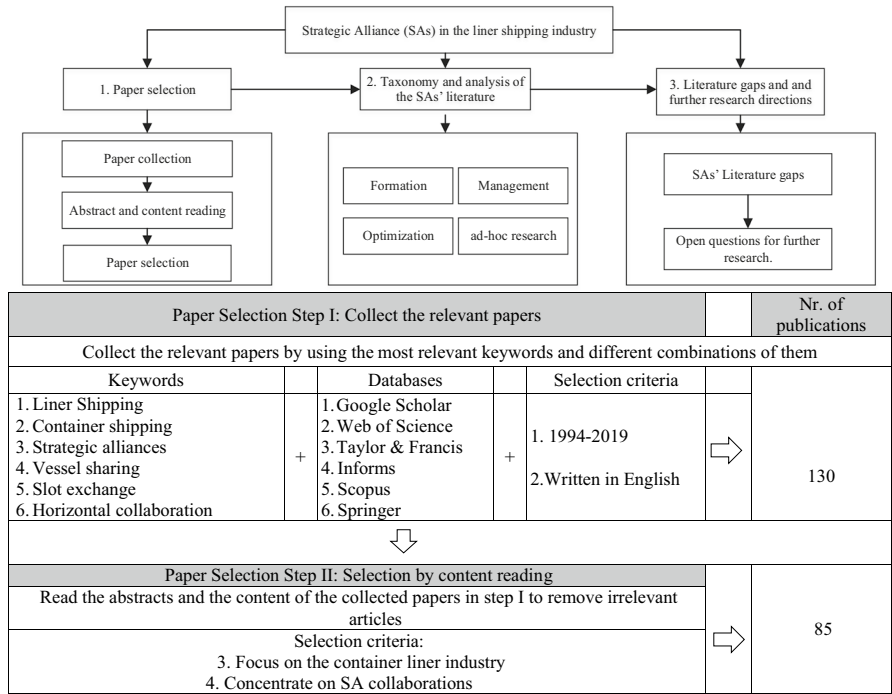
Strategic Alliance (SAs) in the liner shipping industry

1. Paper selection

2. Taxonomy and analysis of the SAs' literature

3. Literature gaps and and further research directions

Paper collection

Abstract and content reading

Paper selection

Formation

Management

Optimization

ad-hoc research

SAs' Literature gaps

Open questions for further research.

| Paper Selection Step I: Collect the relevant papers | | | | | | Nr. of publications |
|---|---|---|---|---|---|---|
| Collect the relevant papers by using the most relevant keywords and different combinations of them | | | | | | |
| Keywords | | Databases | | Selection criteria | | |
| 1. Liner Shipping<br>2. Container shipping<br>3. Strategic alliances<br>4. Vessel sharing<br>5. Slot exchange<br>6. Horizontal collaboration | + | 1. Google Scholar<br>2. Web of Science<br>3. Taylor & Francis<br>4. Informs<br>5. Scopus<br>6. Springer | + | 1. 1994-2019<br><br>2. Written in English | | 130 |

| Paper Selection Step II: Selection by content reading | | |
|---|---|---|
| Read the abstracts and the content of the collected papers in step I to remove irrelevant articles | | 85 |
| Selection criteria:<br>3. Focus on the container liner industry<br>4. Concentrate on SA collaborations | | |